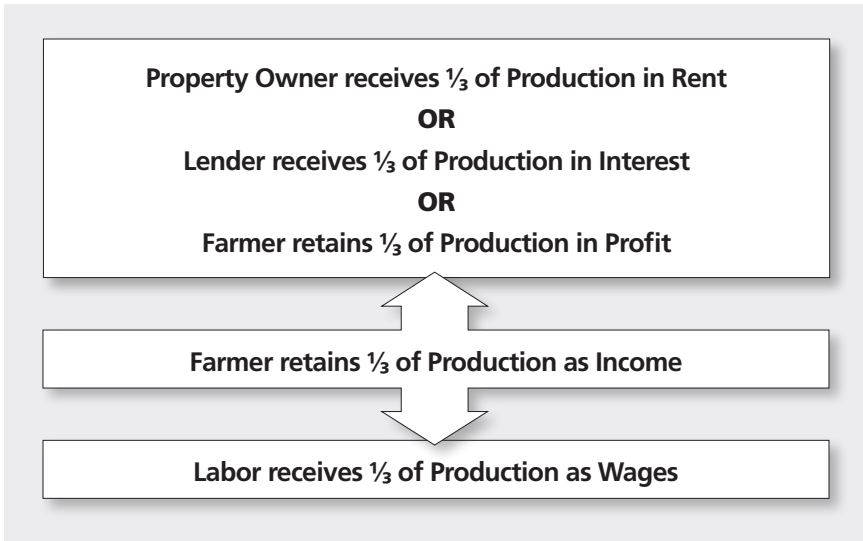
Property Owner receives $\frac{1}{3}$ of Production in Rent

OR

Lender receives $\frac{1}{3}$ of Production in Interest

OR

Farmer retains $\frac{1}{3}$ of Production in Profit

Farmer retains $\frac{1}{3}$ of Production as Income

Labor receives $\frac{1}{3}$ of Production as Wages